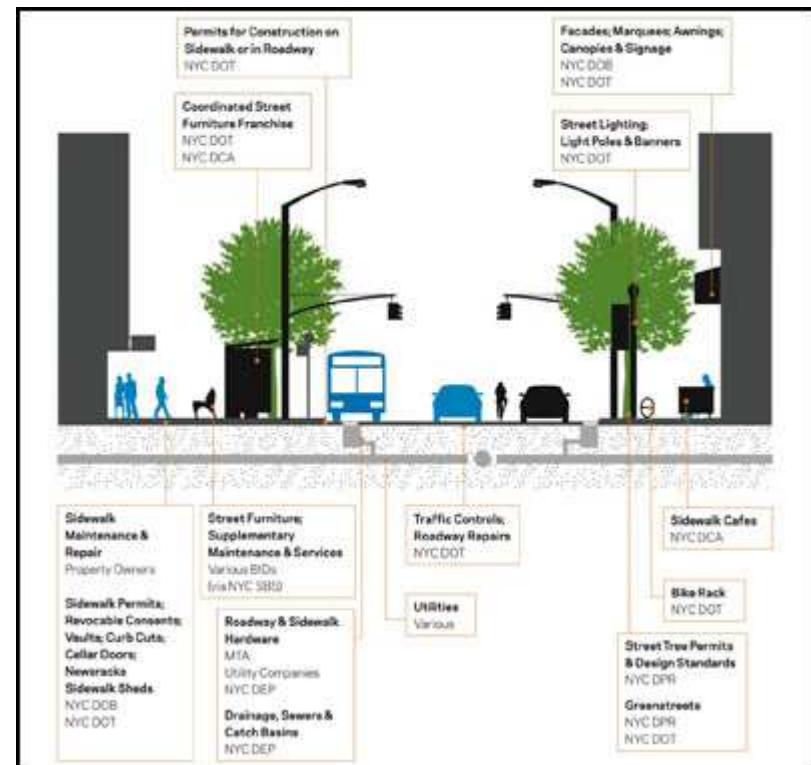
Permits for Construction on Sidewalk or in Roadway
NYC DOT

Coordinated Street Furniture Franchise
NYC DOT
NYC DCA

Facades; Marquees; Awnings; Canopies & Signage
NYC DOB
NYC DOT

Street Lighting; Light Poles & Banners
NYC DOT

Sidewalk Maintenance & Repair
Property Owners

Sidewalk Permits; Revocable Consents; Vaults; Curb Cuts; Cellar Doors; Newsracks Sidewalk Sheds
NYC DOB
NYC DOT

Street Furniture; Supplementary Maintenance & Services
Various BIDs (via NYC SBS)

Roadway & Sidewalk Hardware
MTA
Utility Companies
NYC DEP

Drainage, Sewers & Catch Basins
NYC DEP

Utilities
Various

Traffic Controls; Roadway Repairs
NYC DOT

Sidewalk Cafes
NYC DCA

Bike Rack
NYC DOT

Street Tree Permits & Design Standards
NYC DPR

Greenstreets
NYC DPR
NYC DOT